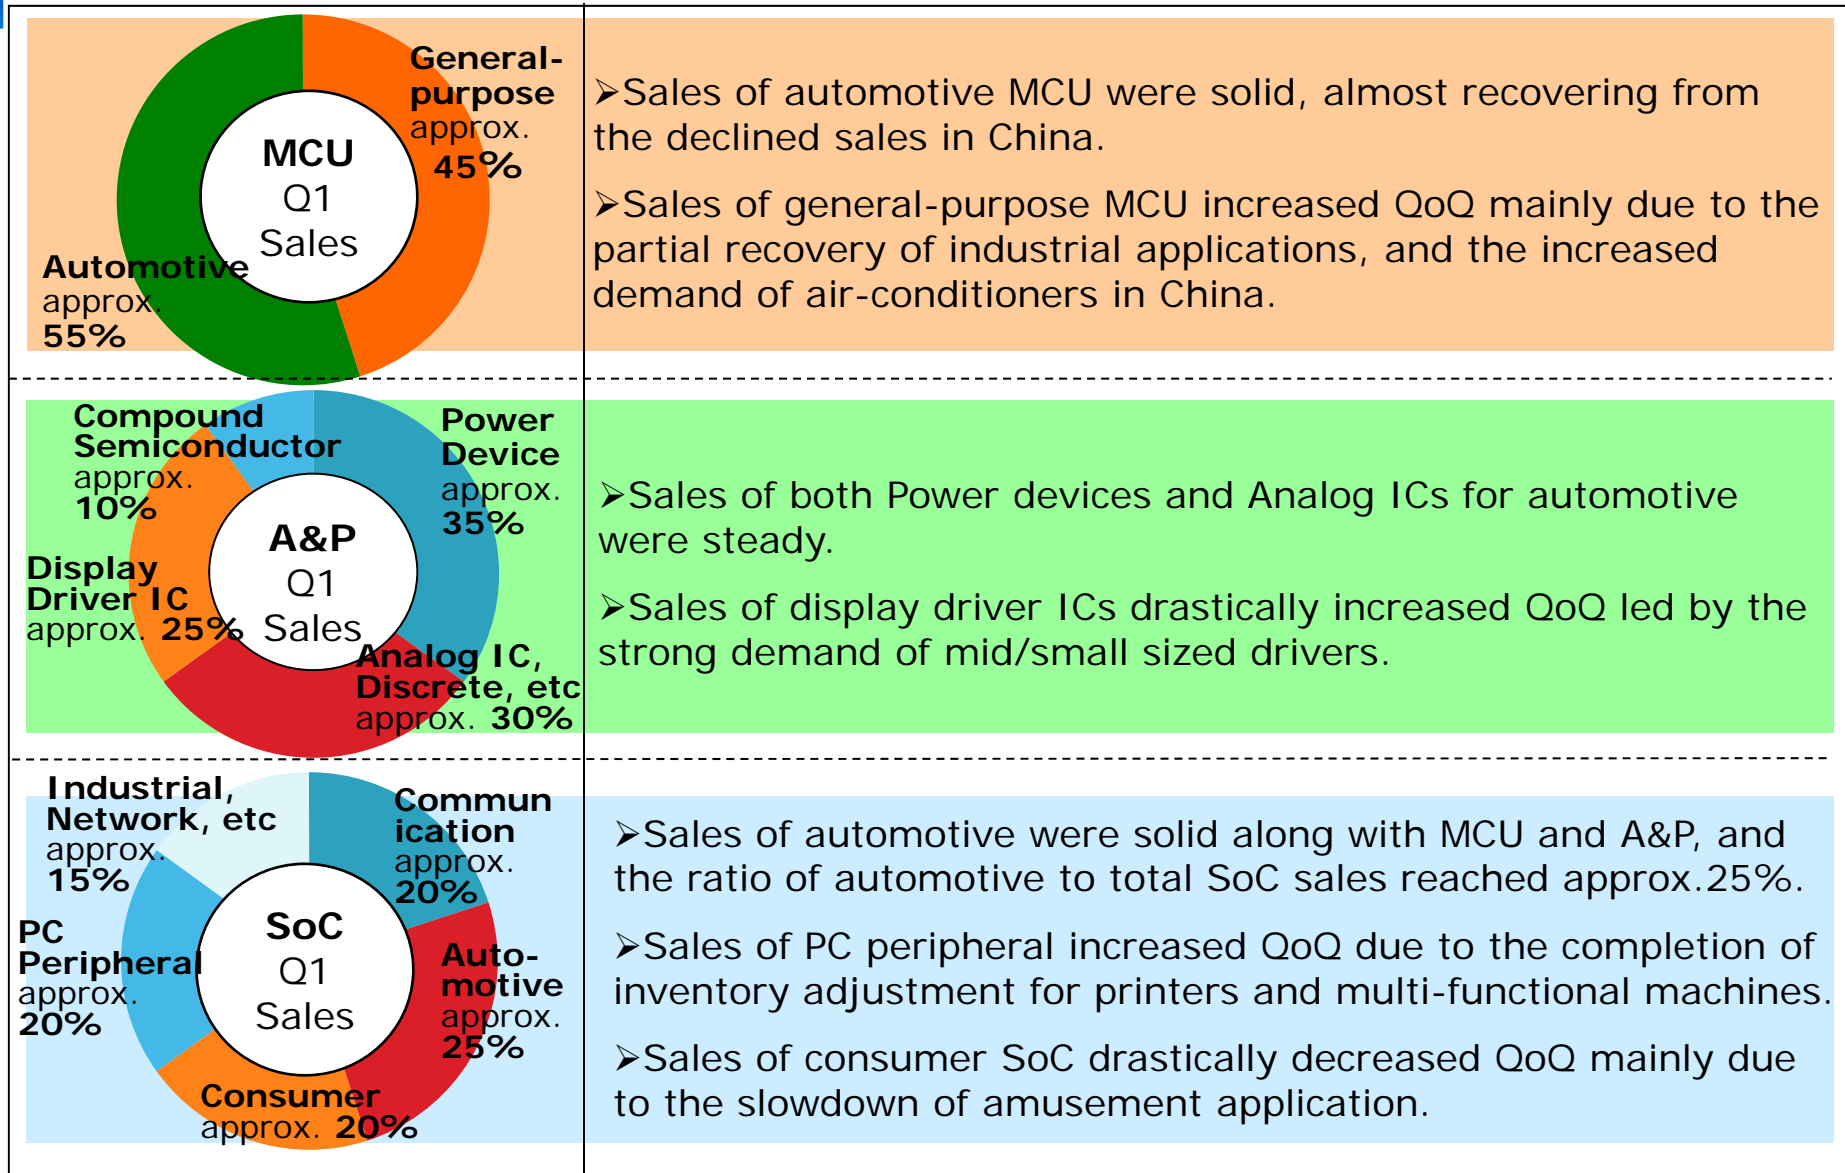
MCU
Q1
Sales

General-purpose
approx.
45%

Automotive
approx.
55%

➢Sales of automotive MCU were solid, almost recovering from the declined sales in China.

➢Sales of general-purpose MCU increased QoQ mainly due to the partial recovery of industrial applications, and the increased demand of air-conditioners in China.

Compound Semiconductor
approx.
10%

Power Device
approx.
35%

A&P
Q1
Sales

Display Driver IC
approx. 25%

Analog IC, Discrete, etc
approx. 30%

➢Sales of both Power devices and Analog ICs for automotive were steady.

➢Sales of display driver ICs drastically increased QoQ led by the strong demand of mid/small sized drivers.

Industrial, Network, etc
approx.
15%

Communication
approx.
20%

SoC
Q1
Sales

PC Peripheral
approx.
20%

Auto-motive
approx.
25%

Consumer
approx. 20%

➢Sales of automotive were solid along with MCU and A&P, and the ratio of automotive to total SoC sales reached approx.25%.

➢Sales of PC peripheral increased QoQ due to the completion of inventory adjustment for printers and multi-functional machines.

➢Sales of consumer SoC drastically decreased QoQ mainly due to the slowdown of amusement application.